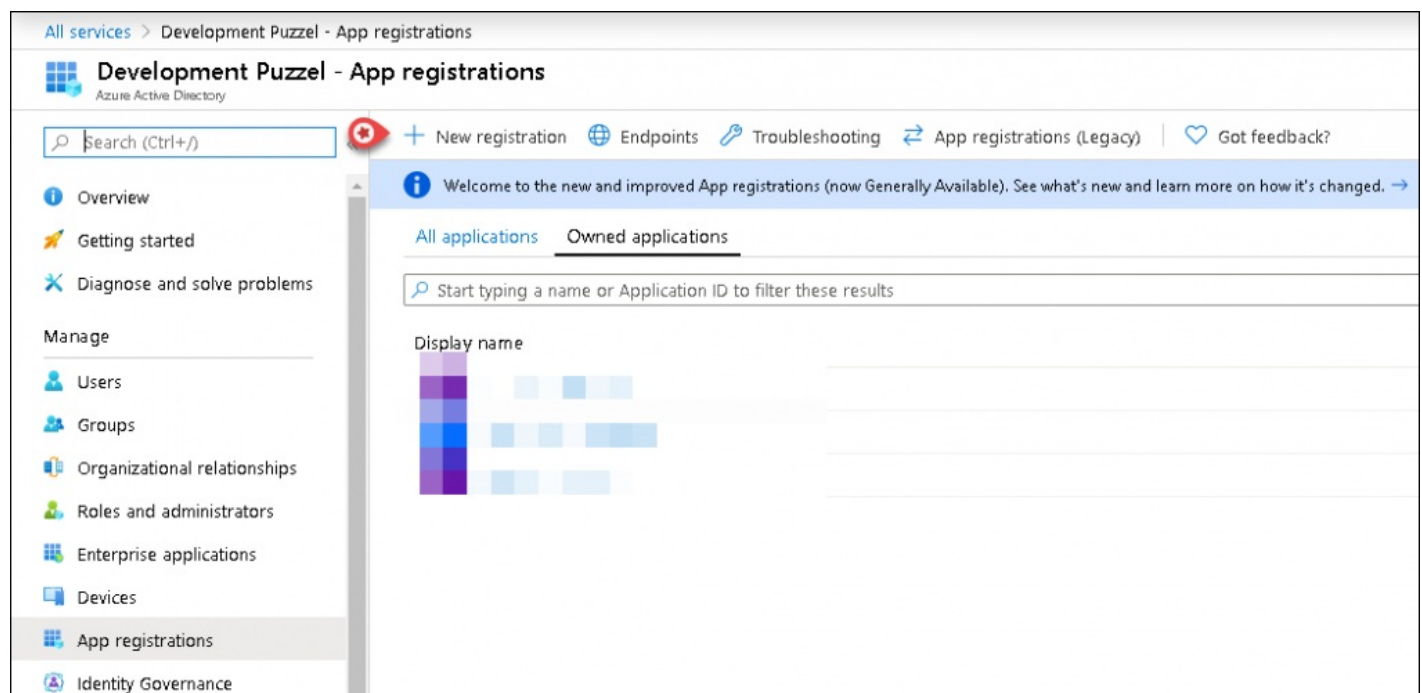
All services > Development Puzzel - App registrations

Development Puzzel - App registrations
Azure Active Directory

Search (Ctrl+/)

+ New registration   Endpoints   Troubleshooting   App registrations (Legacy)   Got feedback?

Welcome to the new and improved App registrations (now Generally Available). See what's new and learn more on how it's changed. →

Overview
Getting started
Diagnose and solve problems

Manage
Users
Groups
Organizational relationships
Roles and administrators
Enterprise applications
Devices
App registrations
Identity Governance

All applications   Owned applications

Start typing a name or Application ID to filter these results

Display name